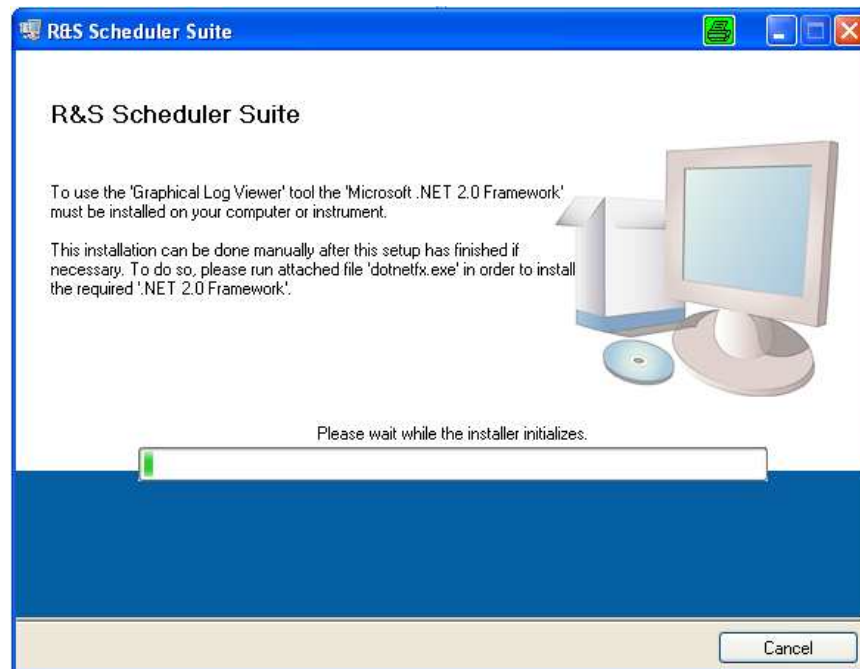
R&S Scheduler Suite

R&S Scheduler Suite

To use the 'Graphical Log Viewer' tool the 'Microsoft .NET 2.0 Framework' must be installed on your computer or instrument.

This installation can be done manually after this setup has finished if necessary. To do so, please run attached file 'dotnetfx.exe' in order to install the required '.NET 2.0 Framework'.

Please wait while the installer initializes.

Cancel